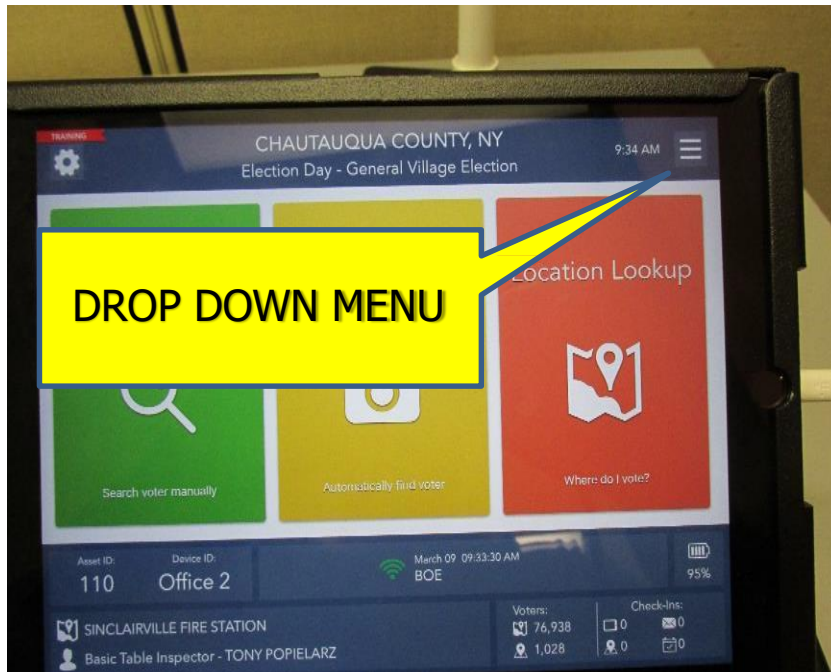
TRAINING

CHAUTAUQUA COUNTY, NY
Election Day - General Village Election

9:34 AM

DROP DOWN MENU

Location Lookup

Search voter manually

Automatically find voter

Where do I vote?

Asset ID:
110

Device ID:
Office 2

March 09 09:33:30 AM
BOE

95%

SINCLAIRVILLE FIRE STATION

Basic Table Inspector - TONY POPIELARZ

Voters:
76,938
1,028

Check-Ins:
0
0
0
0